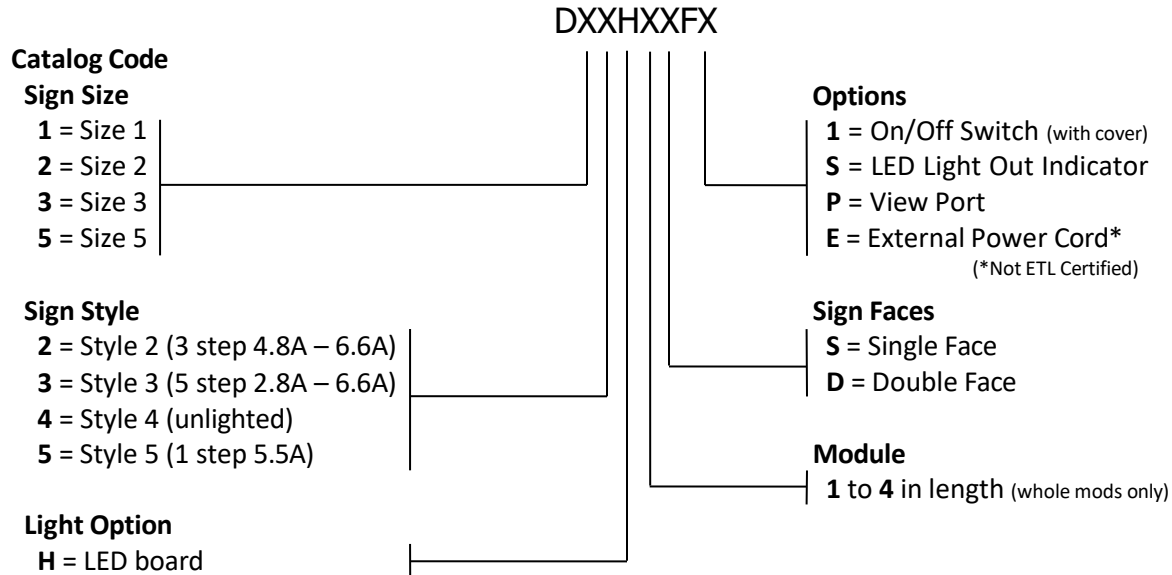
DXXHXXFX

**Catalog Code**

**Sign Size**
**1** = Size 1
**2** = Size 2
**3** = Size 3
**5** = Size 5

**Sign Style**
**2** = Style 2 (3 step 4.8A – 6.6A)
**3** = Style 3 (5 step 2.8A – 6.6A)
**4** = Style 4 (unlighted)
**5** = Style 5 (1 step 5.5A)

**Light Option**
**H** = LED board

**Options**
**1** = On/Off Switch (with cover)
**S** = LED Light Out Indicator
**P** = View Port
**E** = External Power Cord*
(*Not ETL Certified)

**Sign Faces**
**S** = Single Face
**D** = Double Face

**Module**
**1** to **4** in length (whole mods only)